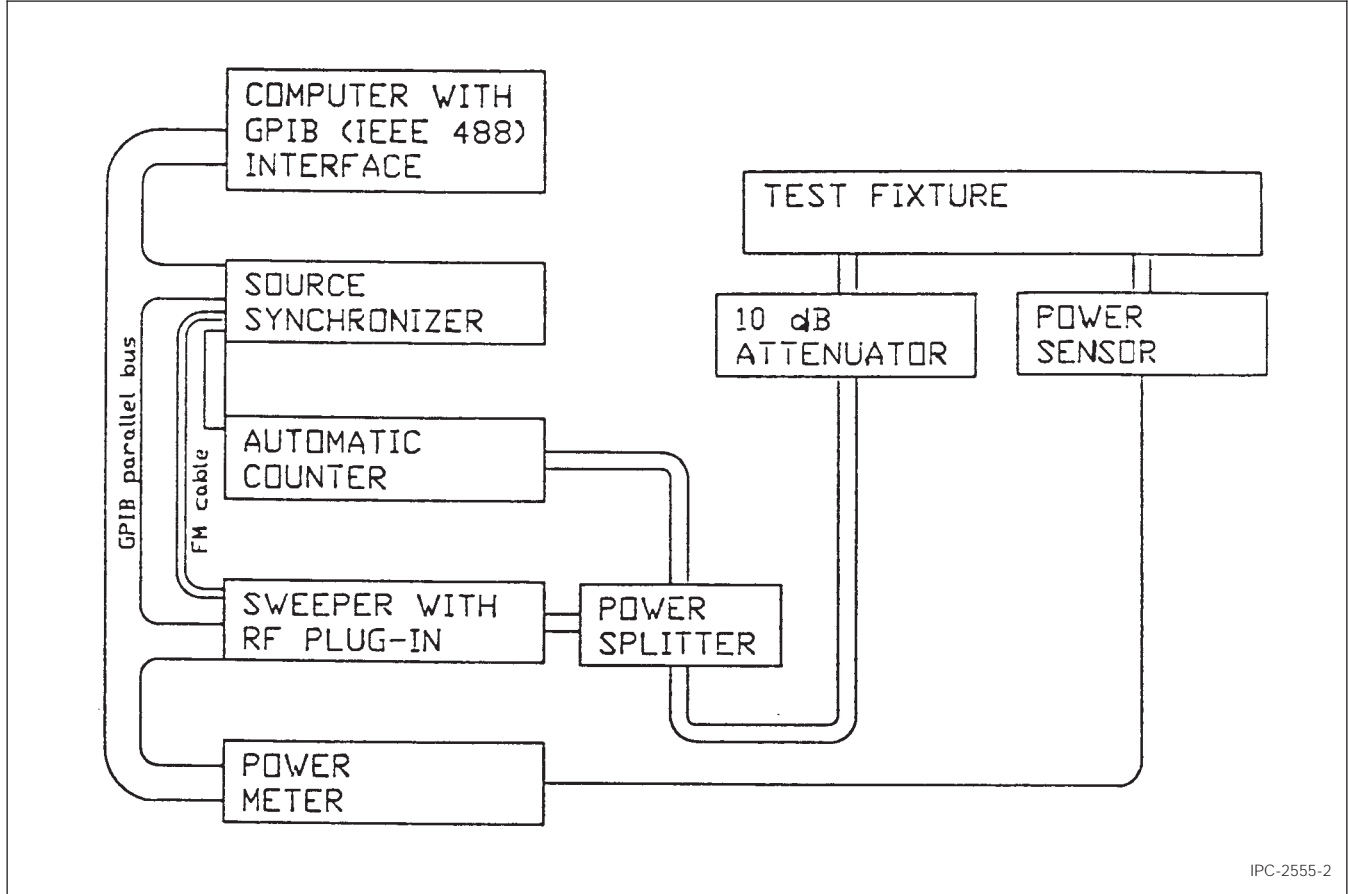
COMPUTER WITH GPIB (IEEE 488) INTERFACE

TEST FIXTURE

SOURCE SYNCHRONIZER

10 dB ATTENUATOR

POWER SENSOR

GPIB parallel bus

FM cable

AUTOMATIC COUNTER

SWEEPER WITH RF PLUG-IN

POWER SPLITTER

POWER METER

IPC-2555-2